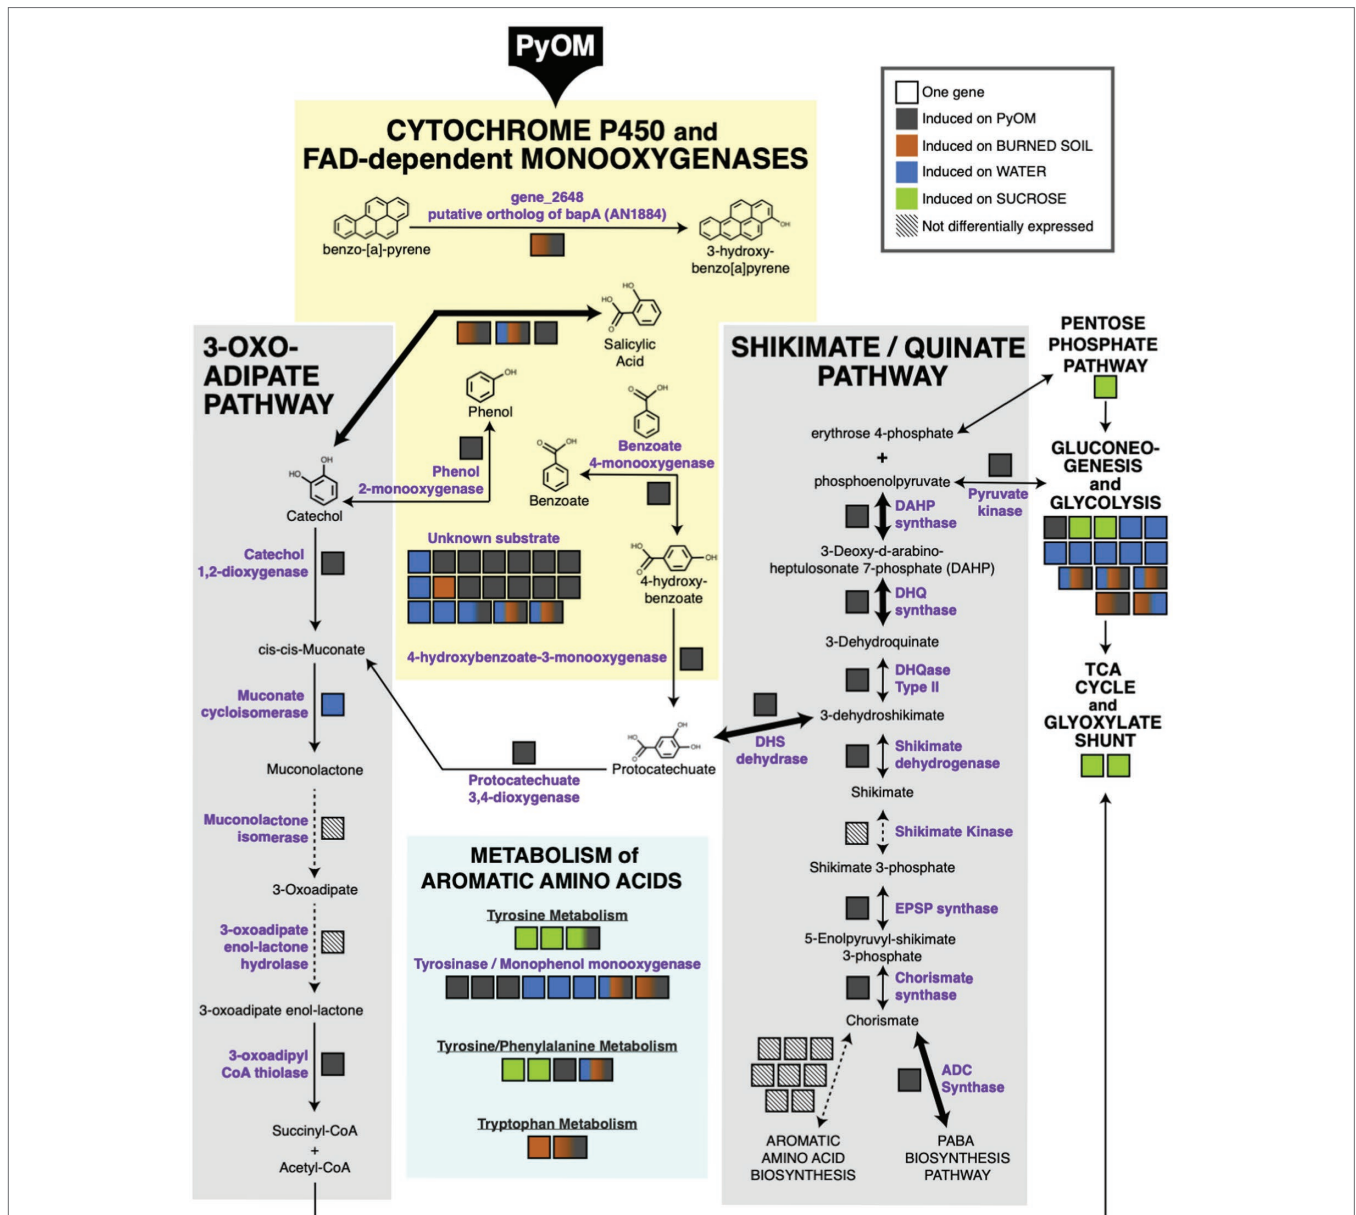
PyOM

One gene
Induced on PyOM
Induced on BURNED SOIL
Induced on WATER
Induced on SUCROSE
Not differentially expressed

CYTOCHROME P450 and FAD-dependent MONOOXYGENASES

gene_2648
putative ortholog of bapA (AN1884)

benzo-[a]-pyrene

3-hydroxy-benzo[a]pyrene

Salicylic Acid

Phenol

Phenol 2-monooxygenase

Benzoate 4-monooxygenase

Benzoate

Unknown substrate

4-hydroxy-benzoate

4-hydroxybenzoate-3-monooxygenase

3-OXO-ADIPATE PATHWAY

Catechol

Catechol 1,2-dioxygenase

cis-cis-Muconate

Muconate cycloisomerase

Muconolactone

Muconolactone isomerase

3-Oxoadipate

3-oxoadipate enol-lactone hydrolase

3-oxoadipate enol-lactone

3-oxoadipyl CoA thiolase

Succinyl-CoA
+
Acetyl-CoA

Protocatechuate

Protocatechuate 3,4-dioxygenase

METABOLISM of AROMATIC AMINO ACIDS

Tyrosine Metabolism

Tyrosinase / Monophenol monooxygenase

Tyrosine/Phenylalanine Metabolism

Tryptophan Metabolism

SHIKIMATE / QUINATE PATHWAY

erythrose 4-phosphate
+
phosphoenolpyruvate

Pyruvate kinase

DAHP synthase

3-Deoxy-d-arabino-heptulosonate 7-phosphate (DAHP)

DHQ synthase

3-Dehydroquinate

DHQase Type II

3-dehydroshikimate

DHS dehydrase

Shikimate dehydrogenase

Shikimate

Shikimate Kinase

Shikimate 3-phosphate

EPSP synthase

5-Enolpyruvyl-shikimate 3-phosphate

Chorismate synthase

Chorismate

ADC Synthase

AROMATIC AMINO ACID BIOSYNTHESIS

PABA BIOSYNTHESIS PATHWAY

PENTOSE PHOSPHATE PATHWAY

GLUCONEO-GENESIS and GLYCOLYSIS

TCA CYCLE and GLYOXYLATE SHUNT